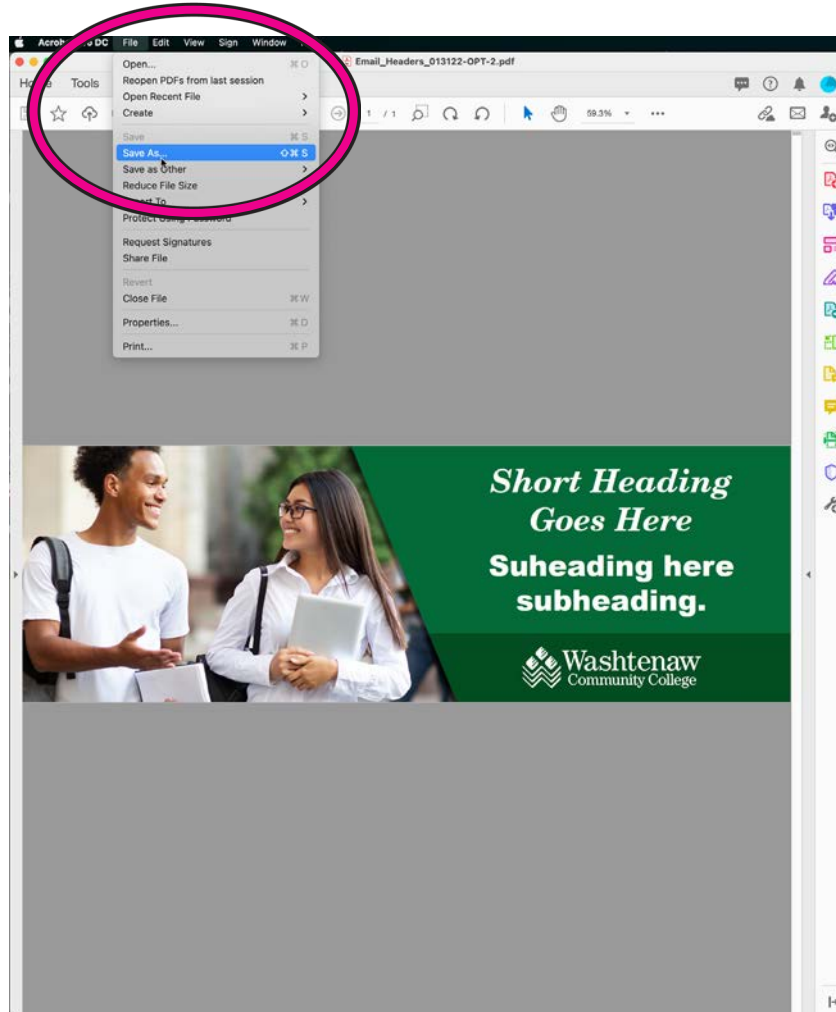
Acrob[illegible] DC File Edit View Sign Window

Ho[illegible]e Tools

Email_Headers_013122-OPT-2.pdf

Open... ⌘O
Reopen PDFs from last session
Open Recent File
Create
Save ⌘S
Save As... ⇧⌘S
Save as Other
Reduce File Size
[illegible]t To
Protect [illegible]
Request Signatures
Share File
Revert
Close File ⌘W
Properties... ⌘D
Print... ⌘P

1 / 1 59.3%

Short Heading Goes Here

Suheading here subheading.

Washtenaw Community College